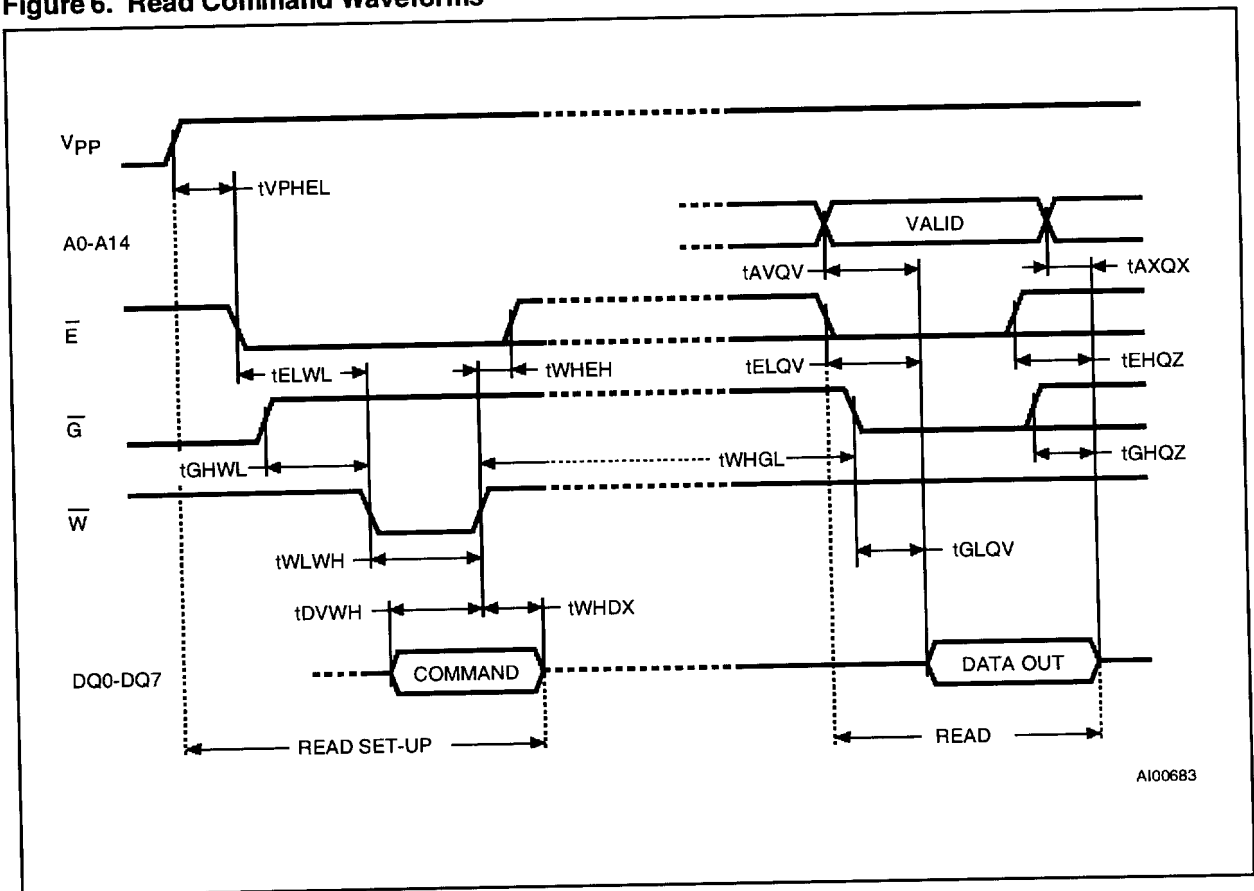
Figure 6. Read Command Waveforms

$V_{PP}$

tVPHEL

A0-A14

VALID

tAVQV

tAXQX

$\overline{E}$

tELQV

tEHQZ

tELWL

tWHEH

$\overline{G}$

tGHWL

tWHGL

tGHQZ

$\overline{W}$

tGLQV

tWLWH

tDVWH

tWHDX

DQ0-DQ7

COMMAND

DATA OUT

READ SET-UP

READ

AI00683